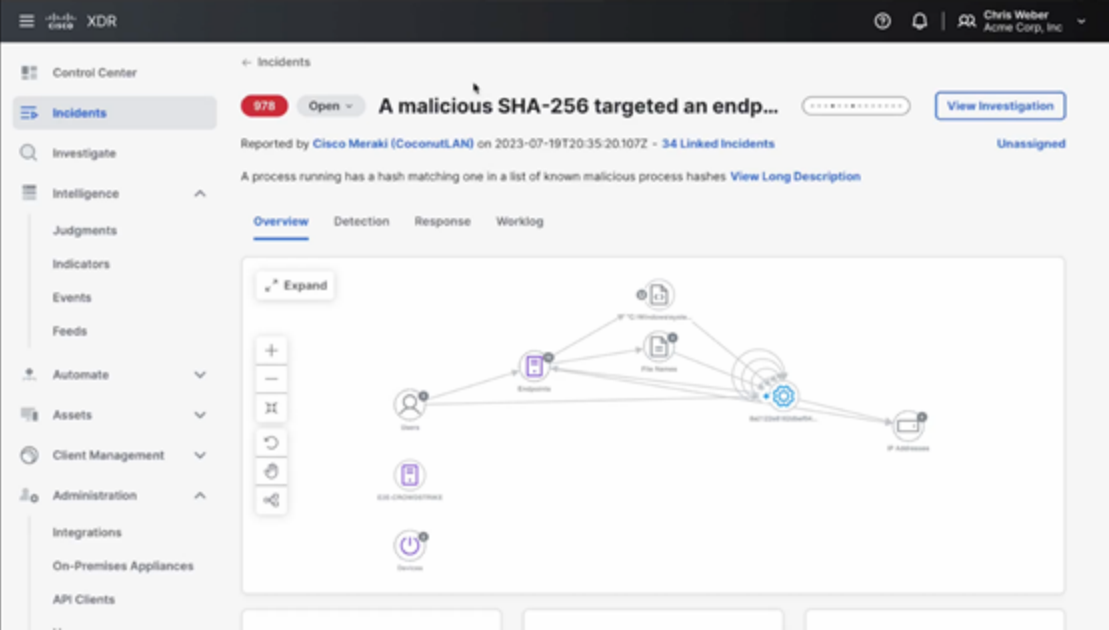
cisco XDR

Chris Weber
Acme Corp, Inc

Control Center
Incidents
Investigate
Intelligence
Judgments
Indicators
Events
Feeds
Automate
Assets
Client Management
Administration
Integrations
On-Premises Appliances
API Clients

← Incidents

978 Open A malicious SHA-256 targeted an endp...

View Investigation

Reported by Cisco Meraki (CoconutLAN) on 2023-07-19T20:35:20.107Z - 34 Linked Incidents

Unassigned

A process running has a hash matching one in a list of known malicious process hashes View Long Description

Overview Detection Response Worklog

Expand

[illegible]

Endpoints

File Names

Users

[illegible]

IP Addresses

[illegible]

Devices